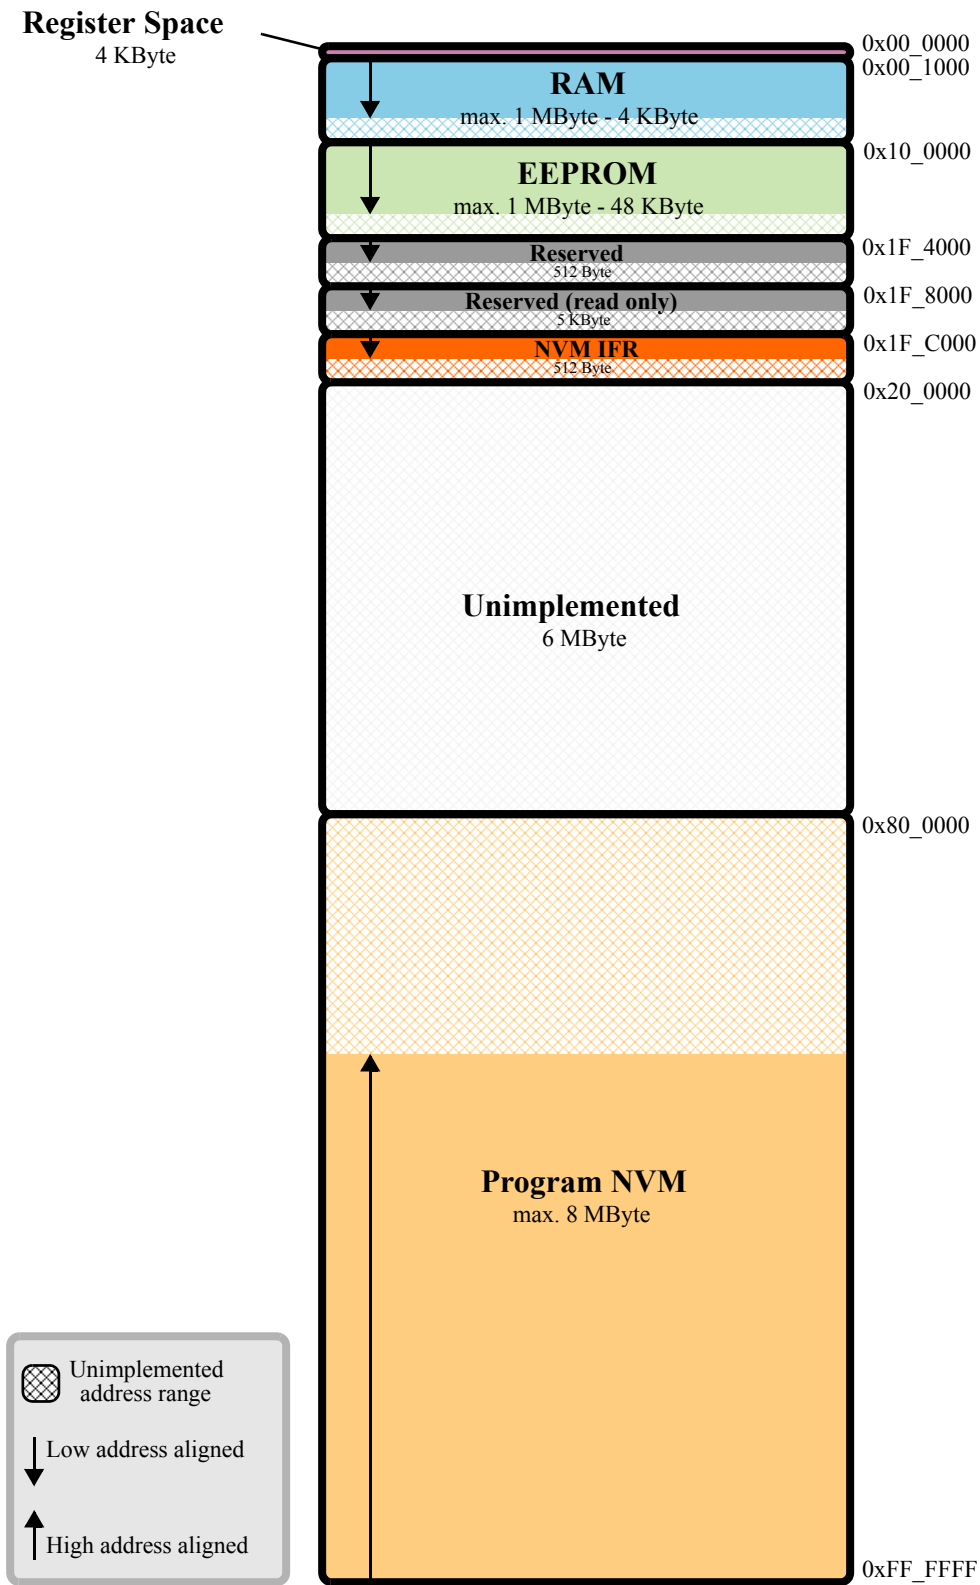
Register Space
4 KByte

0x00_0000
0x00_1000

RAM
max. 1 MByte - 4 KByte

0x10_0000

EEPROM
max. 1 MByte - 48 KByte

0x1F_4000

Reserved
512 Byte

0x1F_8000

Reserved (read only)
5 KByte

0x1F_C000

NVM IFR
512 Byte

0x20_0000

Unimplemented
6 MByte

0x80_0000

Program NVM
max. 8 MByte

0xFF_FFFF

Unimplemented address range

Low address aligned

High address aligned